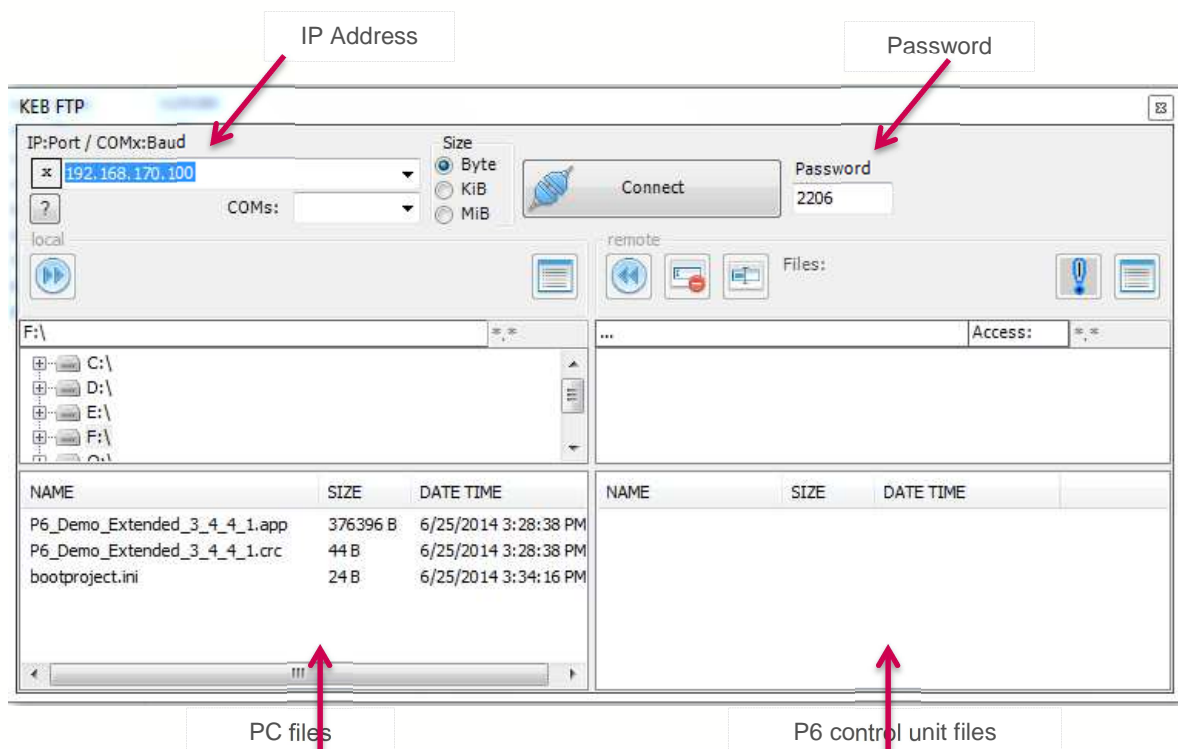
IP Address

Password

KEB FTP

IP:Port / COMx:Baud

x 192.168.170.100

?

COMs:

Size
Byte
KiB
MiB

Connect

Password
2206

local

remote

Files:

F:\

*.*

...

Access:

*.*

C:\
D:\
E:\
F:\

| NAME | SIZE | DATE TIME |
|---|---|---|
| P6_Demo_Extended_3_4_4_1.app | 376396 B | 6/25/2014 3:28:38 PM |
| P6_Demo_Extended_3_4_4_1.crc | 44 B | 6/25/2014 3:28:38 PM |
| bootproject.ini | 24 B | 6/25/2014 3:34:16 PM |

| NAME | SIZE | DATE TIME |
|---|---|---|

PC files

P6 control unit files